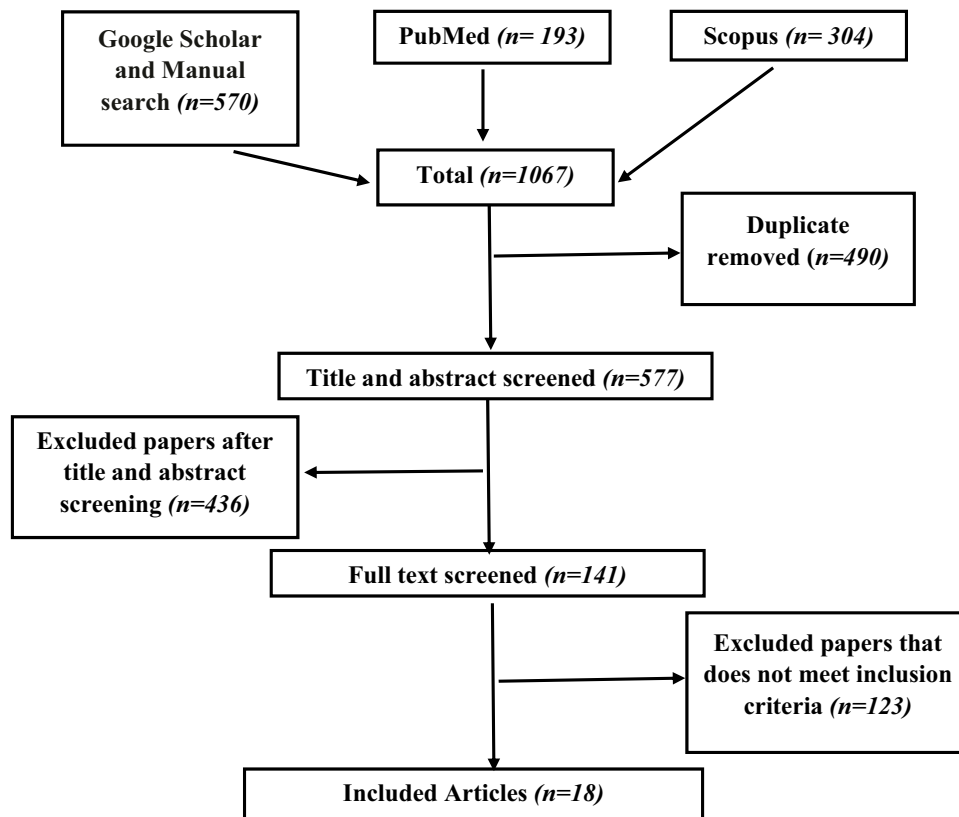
Google Scholar and Manual search (n=570)

PubMed (n= 193)

Scopus (n= 304)

Total (n=1067)

Duplicate removed (n=490)

Title and abstract screened (n=577)

Excluded papers after title and abstract screening (n=436)

Full text screened (n=141)

Excluded papers that does not meet inclusion criteria (n=123)

Included Articles (n=18)